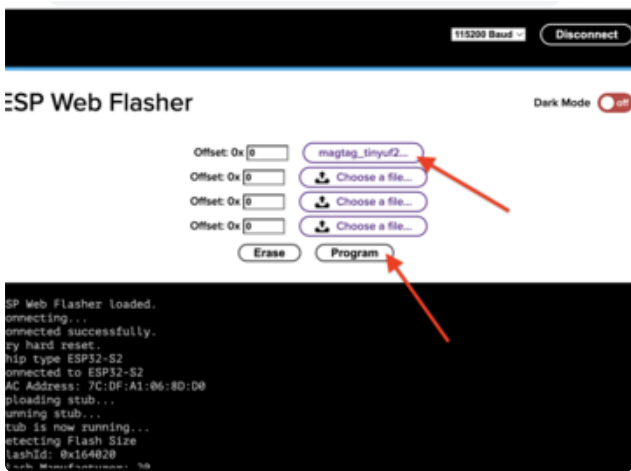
115200 Baud
Disconnect

ESP Web Flasher

Dark Mode off

Offset: 0x 0 magtag_tinyuf2...
Offset: 0x 0 Choose a file...
Offset: 0x 0 Choose a file...
Offset: 0x 0 Choose a file...

Erase
Program

SP Web Flasher loaded.
onnecting...
onnected successfully.
ry hard reset.
hip type ESP32-S2
onnected to ESP32-S2
AC Address: 7C:DF:A1:06:8D:D0
ploading stub...
unning stub...
tub is now running...
etecting Flash Size
lashId: 0x164020
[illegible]